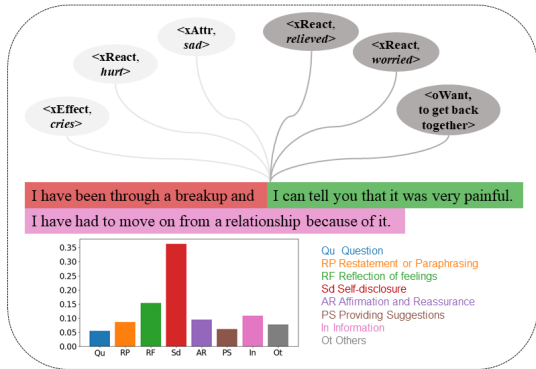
<xEffect, cries>

<xReact, hurt>

<xAttr, sad>

<xReact, relieved>

<xReact, worried>

<oWant, to get back together>

I have been through a breakup and I can tell you that it was very painful. I have had to move on from a relationship because of it.

0.35
0.30
0.25
0.20
0.15
0.10
0.05
0.00

Qu RP RF Sd AR PS In Ot

Qu Question
RP Restatement or Paraphrasing
RF Reflection of feelings
Sd Self-disclosure
AR Affirmation and Reassurance
PS Providing Suggestions
In Information
Ot Others